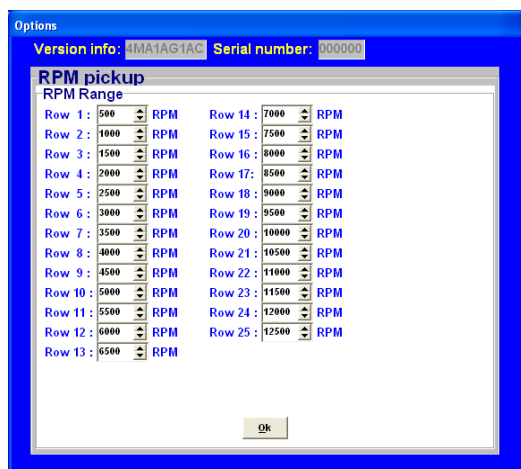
Options

Version info: 4MA1AG1AC Serial number: 000000

RPM pickup

RPM Range

Row 1 : 500 RPM
Row 2 : 1000 RPM
Row 3 : 1500 RPM
Row 4 : 2000 RPM
Row 5 : 2500 RPM
Row 6 : 3000 RPM
Row 7 : 3500 RPM
Row 8 : 4000 RPM
Row 9 : 4500 RPM
Row 10 : 5000 RPM
Row 11 : 5500 RPM
Row 12 : 6000 RPM
Row 13 : 6500 RPM

Row 14 : 7000 RPM
Row 15 : 7500 RPM
Row 16 : 8000 RPM
Row 17: 8500 RPM
Row 18 : 9000 RPM
Row 19 : 9500 RPM
Row 20 : 10000 RPM
Row 21 : 10500 RPM
Row 22 : 11000 RPM
Row 23 : 11500 RPM
Row 24 : 12000 RPM
Row 25 : 12500 RPM

Ok